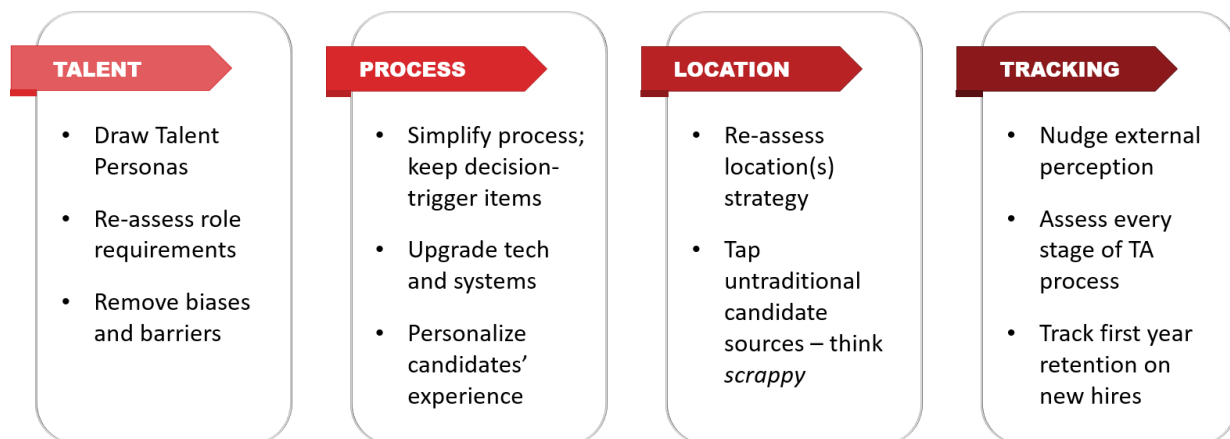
TALENT

- Draw Talent Personas
- Re-assess role requirements
- Remove biases and barriers

PROCESS

- Simplify process; keep decision-trigger items
- Upgrade tech and systems
- Personalize candidates' experience

LOCATION

- Re-assess location(s) strategy
- Tap untraditional candidate sources – think *scrappy*

TRACKING

- Nudge external perception
- Assess every stage of TA process
- Track first year retention on new hires